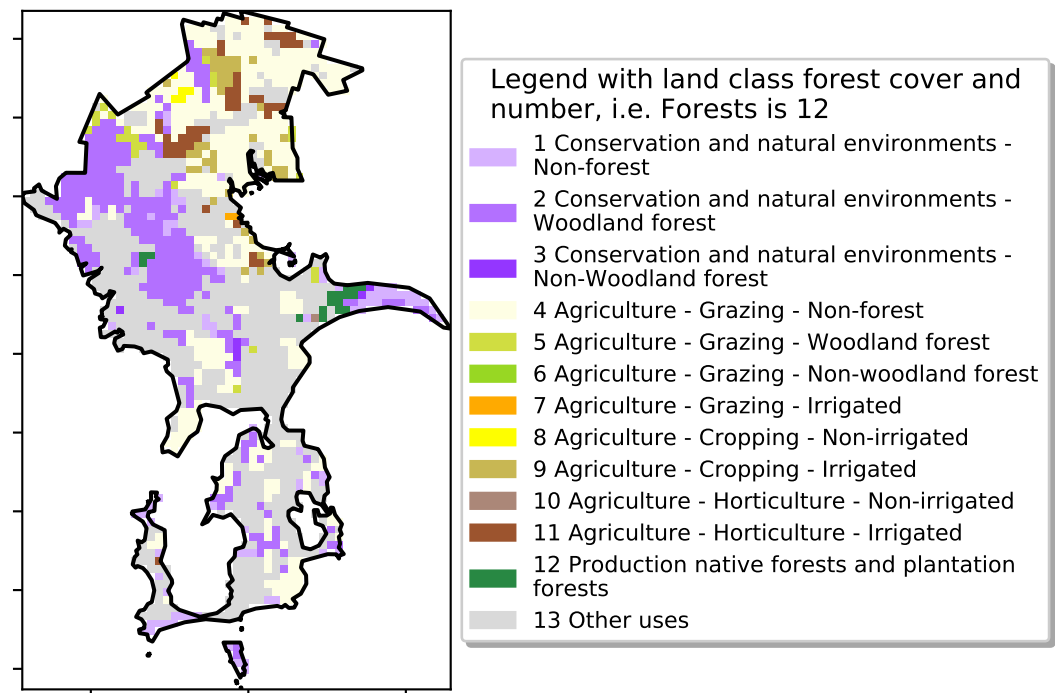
Legend with land class forest cover and number, i.e. Forests is 12

1 Conservation and natural environments - Non-forest
2 Conservation and natural environments - Woodland forest
3 Conservation and natural environments - Non-Woodland forest
4 Agriculture - Grazing - Non-forest
5 Agriculture - Grazing - Woodland forest
6 Agriculture - Grazing - Non-woodland forest
7 Agriculture - Grazing - Irrigated
8 Agriculture - Cropping - Non-irrigated
9 Agriculture - Cropping - Irrigated
10 Agriculture - Horticulture - Non-irrigated
11 Agriculture - Horticulture - Irrigated
12 Production native forests and plantation forests
13 Other uses